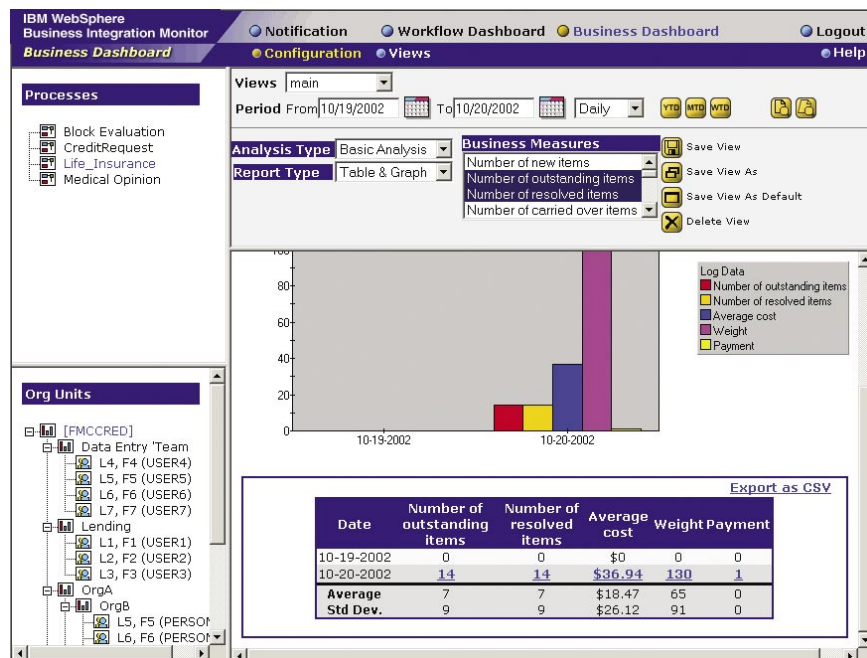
IBM WebSphere
Business Integration Monitor
Business Dashboard

Notification   Workflow Dashboard   Business Dashboard   Logout
Configuration   Views   Help

Processes

Block Evaluation
CreditRequest
Life_Insurance
Medical Opinion

Views main
Period From 10/19/2002 To 10/20/2002 Daily
YTD MTD WTD

Analysis Type Basic Analysis
Report Type Table & Graph

Business Measures
Number of new items
Number of outstanding items
Number of resolved items
Number of carried over items

Save View
Save View As
Save View As Default
Delete View

Log Data
Number of outstanding items
Number of resolved items
Average cost
Weight
Payment

80
60
40
20
0
10-19-2002
10-20-2002

Org Units

[FMCCRED]
Data Entry Team
L4, F4 (USER4)
L5, F5 (USER5)
L6, F6 (USER6)
L7, F7 (USER7)
Lending
L1, F1 (USER1)
L2, F2 (USER2)
L3, F3 (USER3)
OrgA
OrgB
L5, F5 (PERSON
L6, F6 (PERSON

Export as CSV

| Date | Number of outstanding items | Number of resolved items | Average cost | Weight | Payment |
|---|---|---|---|---|---|
| 10-19-2002 | 0 | 0 | $0 | 0 | 0 |
| 10-20-2002 | 14 | 14 | $36.94 | 130 | 1 |
| Average | 7 | 7 | $18.47 | 65 | 0 |
| Std Dev. | 9 | 9 | $26.12 | 91 | 0 |